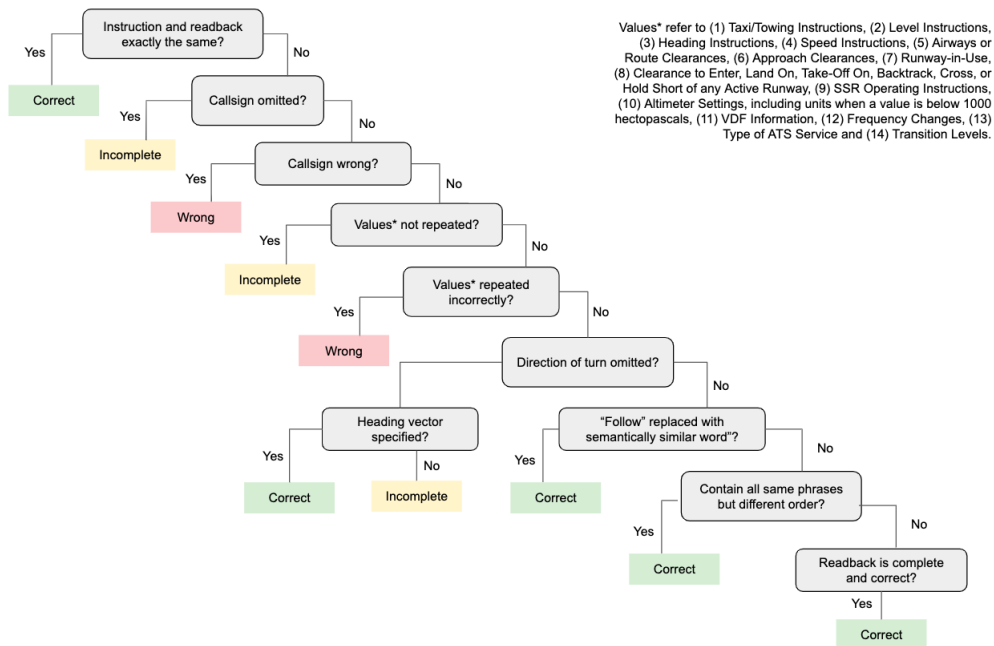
Instruction and readback exactly the same?

Yes

Correct

No

Callsign omitted?

Yes

Incomplete

No

Callsign wrong?

Yes

Wrong

No

Values* not repeated?

Yes

Incomplete

No

Values* repeated incorrectly?

Yes

Wrong

No

Direction of turn omitted?

Heading vector specified?

Yes

Correct

No

Incomplete

No

"Follow" replaced with semantically similar word"?

Yes

Correct

No

Contain all same phrases but different order?

Yes

Correct

No

Readback is complete and correct?

Yes

Correct

Values* refer to (1) Taxi/Towing Instructions, (2) Level Instructions, (3) Heading Instructions, (4) Speed Instructions, (5) Airways or Route Clearances, (6) Approach Clearances, (7) Runway-in-Use, (8) Clearance to Enter, Land On, Take-Off On, Backtrack, Cross, or Hold Short of any Active Runway, (9) SSR Operating Instructions, (10) Altimeter Settings, including units when a value is below 1000 hectopascals, (11) VDF Information, (12) Frequency Changes, (13) Type of ATS Service and (14) Transition Levels.